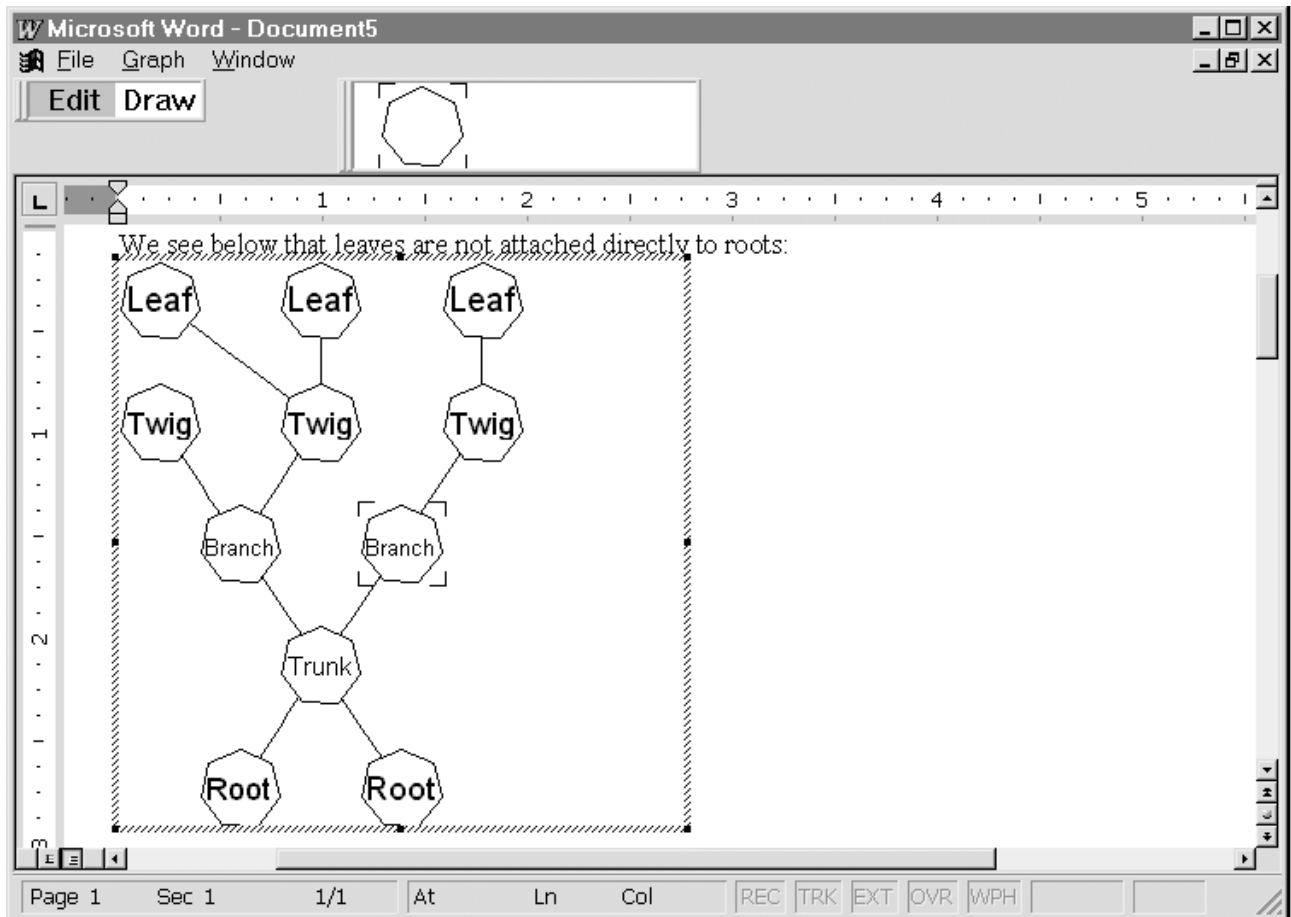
Microsoft Word - Document5
File Graph Window
Edit Draw

1 2 3 4 5

We see below that leaves are not attached directly to roots:

Leaf Leaf Leaf
Twig Twig Twig
Branch Branch
Trunk
Root Root

Page 1 Sec 1 1/1 At Ln Col REC TRK EXT OVR WPH